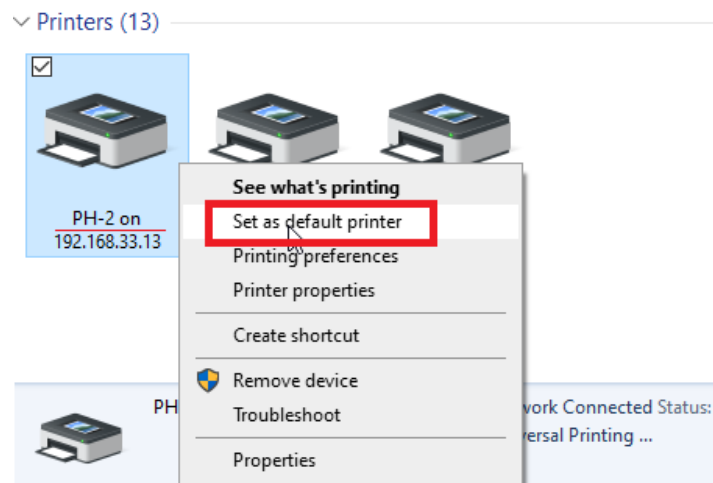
Printers (13)

PH-2 on
192.168.33.13

See what's printing
Set as default printer
Printing preferences
Printer properties
Create shortcut
Remove device
Troubleshoot
Properties

PH
work Connected Status:
ersal Printing ...